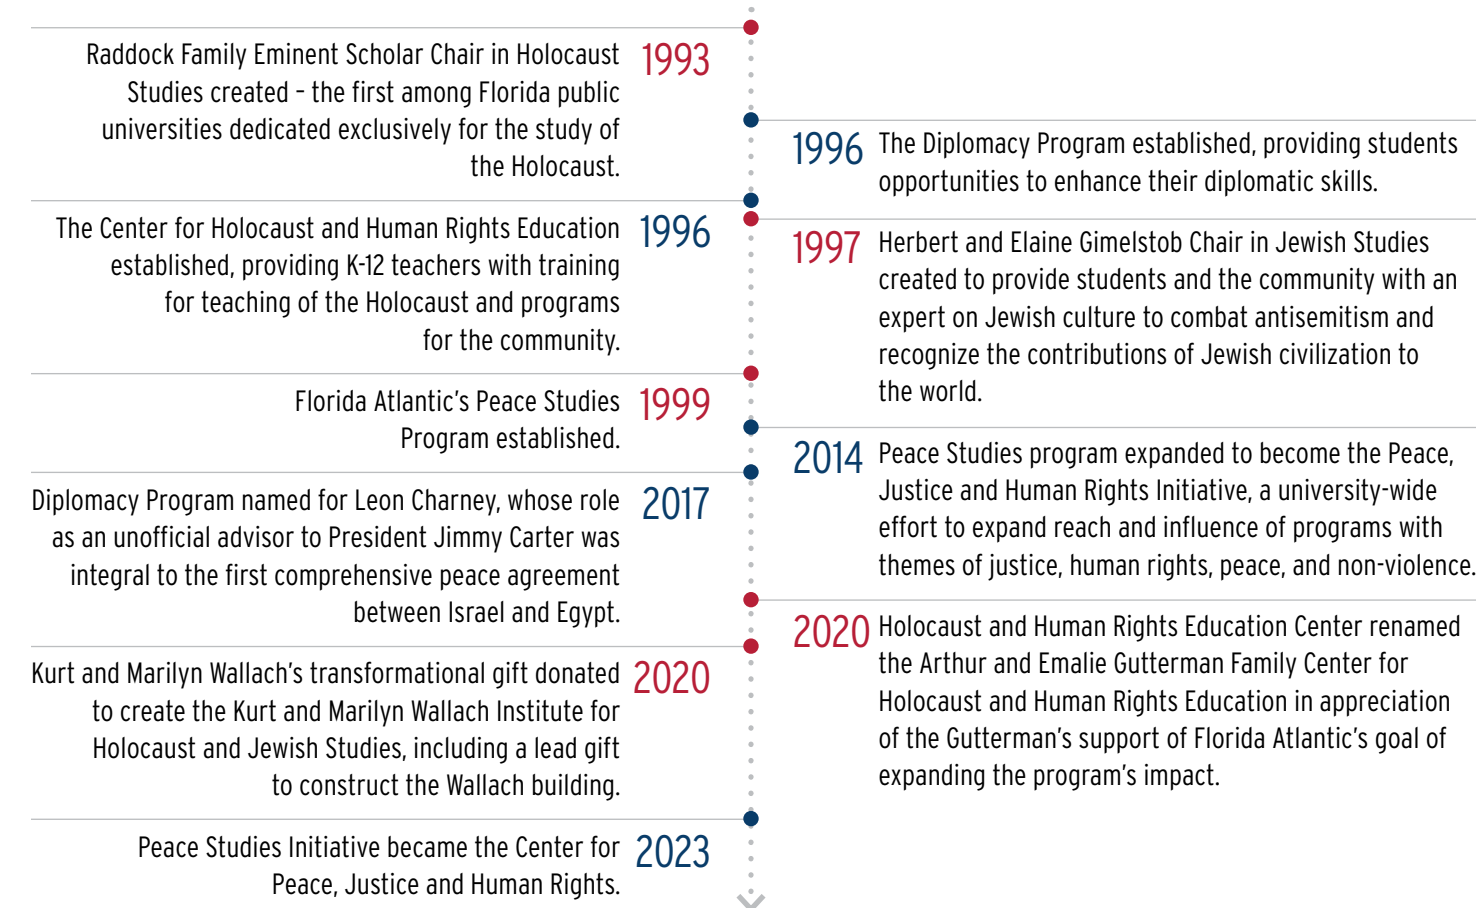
Raddock Family Eminent Scholar Chair in Holocaust Studies created – the first among Florida public universities dedicated exclusively for the study of the Holocaust. 1993

1996 The Diplomacy Program established, providing students opportunities to enhance their diplomatic skills.

The Center for Holocaust and Human Rights Education established, providing K-12 teachers with training for teaching of the Holocaust and programs for the community. 1996

1997 Herbert and Elaine Gimelstob Chair in Jewish Studies created to provide students and the community with an expert on Jewish culture to combat antisemitism and recognize the contributions of Jewish civilization to the world.

Florida Atlantic's Peace Studies Program established. 1999

2014 Peace Studies program expanded to become the Peace, Justice and Human Rights Initiative, a university-wide effort to expand reach and influence of programs with themes of justice, human rights, peace, and non-violence.

Diplomacy Program named for Leon Charney, whose role as an unofficial advisor to President Jimmy Carter was integral to the first comprehensive peace agreement between Israel and Egypt. 2017

2020 Holocaust and Human Rights Education Center renamed the Arthur and Emalie Gutterman Family Center for Holocaust and Human Rights Education in appreciation of the Gutterman's support of Florida Atlantic's goal of expanding the program's impact.

Kurt and Marilyn Wallach's transformational gift donated to create the Kurt and Marilyn Wallach Institute for Holocaust and Jewish Studies, including a lead gift to construct the Wallach building. 2020

Peace Studies Initiative became the Center for Peace, Justice and Human Rights. 2023